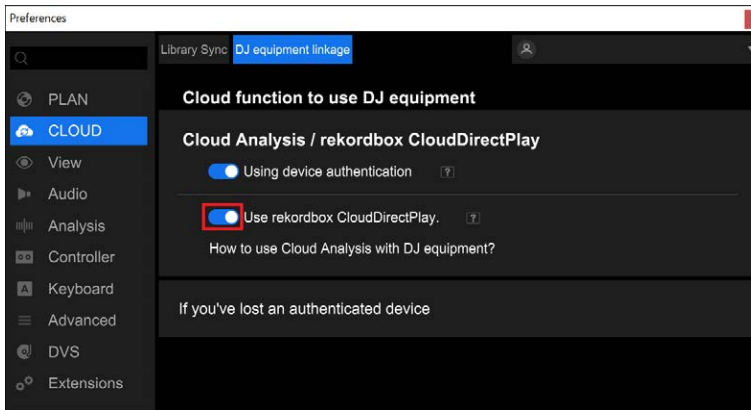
Preferences

PLAN
CLOUD
View
Audio
Analysis
Controller
Keyboard
Advanced
DVS
Extensions

Library Sync DJ equipment linkage

Cloud function to use DJ equipment

Cloud Analysis / rekordbox CloudDirectPlay

Using device authentication ?

Use rekordbox CloudDirectPlay. ?

How to use Cloud Analysis with DJ equipment?

If you've lost an authenticated device